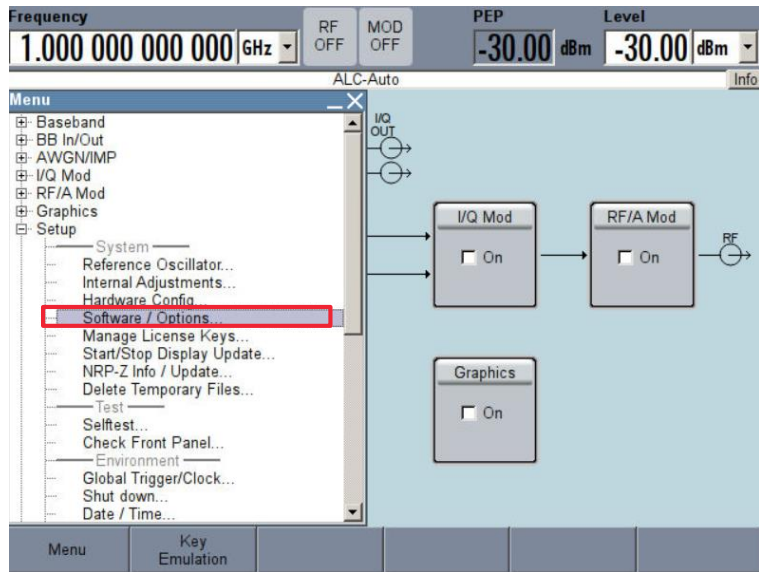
Frequency
1.000 000 000 000 GHz
RF OFF
MOD OFF
PEP
-30.00 dBm
Level
-30.00 dBm
ALC-Auto
Info

Menu
Baseband
BB In/Out
AWGN/IMP
I/Q Mod
RF/A Mod
Graphics
Setup
System
Reference Oscillator...
Internal Adjustments...
Hardware Config...
Software / Options...
Manage License Keys...
Start/Stop Display Update...
NRP-Z Info / Update...
Delete Temporary Files...
Test
Selftest...
Check Front Panel...
Environment
Global Trigger/Clock...
Shut down...
Date / Time...

I/Q OUT
I/Q Mod
On
RF/A Mod
On
RF
Graphics
On

Menu
Key Emulation